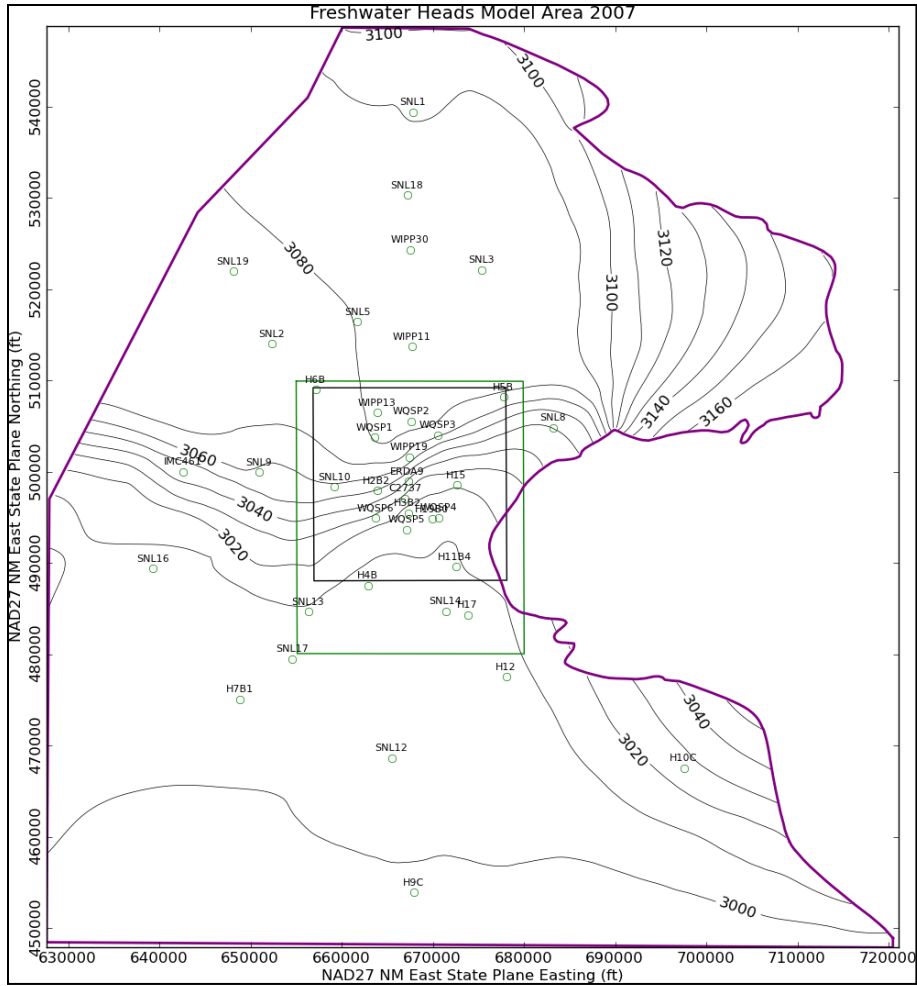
Freshwater Heads Model Area 2007

3100
3100
3120
3100
3140
3160
3080
3060
3040
3020
3040
3020
3000

SNL1
SNL18
WIPP30
SNL3
SNL19
SNL5
SNL2
WIPP11
H6B
H5B
WIPP13
WQSP2
WQSP1
WQSP3
SNL8
WIPP19
IMC461
SNL9
SNL10
ERDA9
H15
H2B2
C2737
H3B2
WQSP6
H4B4
WQSP4
WQSP5
SNL16
H11B4
H4B
SNL13
SNL14
H17
SNL17
H12
H7B1
SNL12
H10C
H9C

540000
530000
520000
510000
500000
490000
480000
470000
460000
450000

NAD27 NM East State Plane Northing (ft)

630000
640000
650000
660000
670000
680000
690000
700000
710000
720000

NAD27 NM East State Plane Easting (ft)